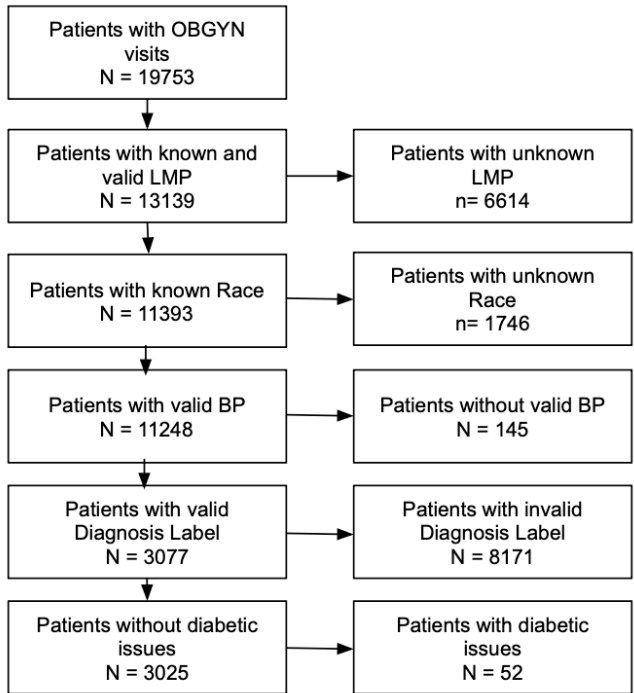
Patients with OBGYN visits
N = 19753

Patients with known and valid LMP
N = 13139

Patients with unknown LMP
n= 6614

Patients with known Race
N = 11393

Patients with unknown Race
n= 1746

Patients with valid BP
N = 11248

Patients without valid BP
N = 145

Patients with valid Diagnosis Label
N = 3077

Patients with invalid Diagnosis Label
N = 8171

Patients without diabetic issues
N = 3025

Patients with diabetic issues
N = 52